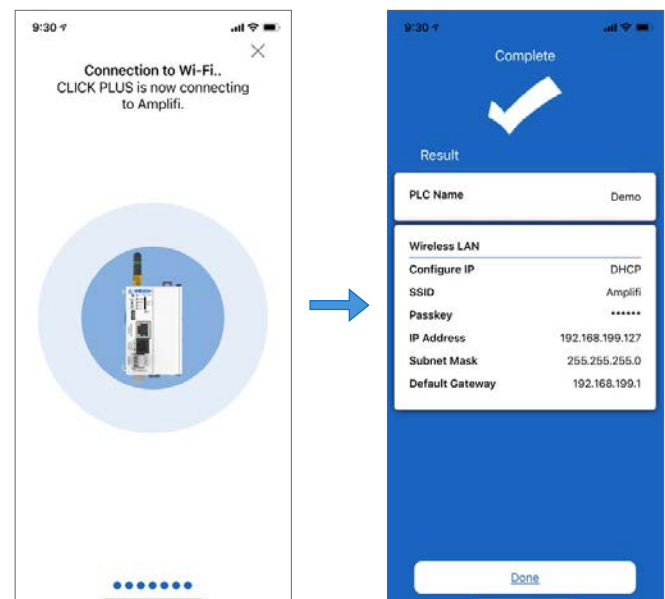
9:30

Connection to Wi-Fi..
CLICK PLUS is now connecting to Amplifi.

9:30

Complete

Result

| PLC Name | Demo |
|---|---|

| Wireless LAN | |
|---|---|
| Configure IP | DHCP |
| SSID | Amplifi |
| Passkey | ****** |
| IP Address | 192.168.199.127 |
| Subnet Mask | 255.255.255.0 |
| Default Gateway | 192.168.199.1 |

Done